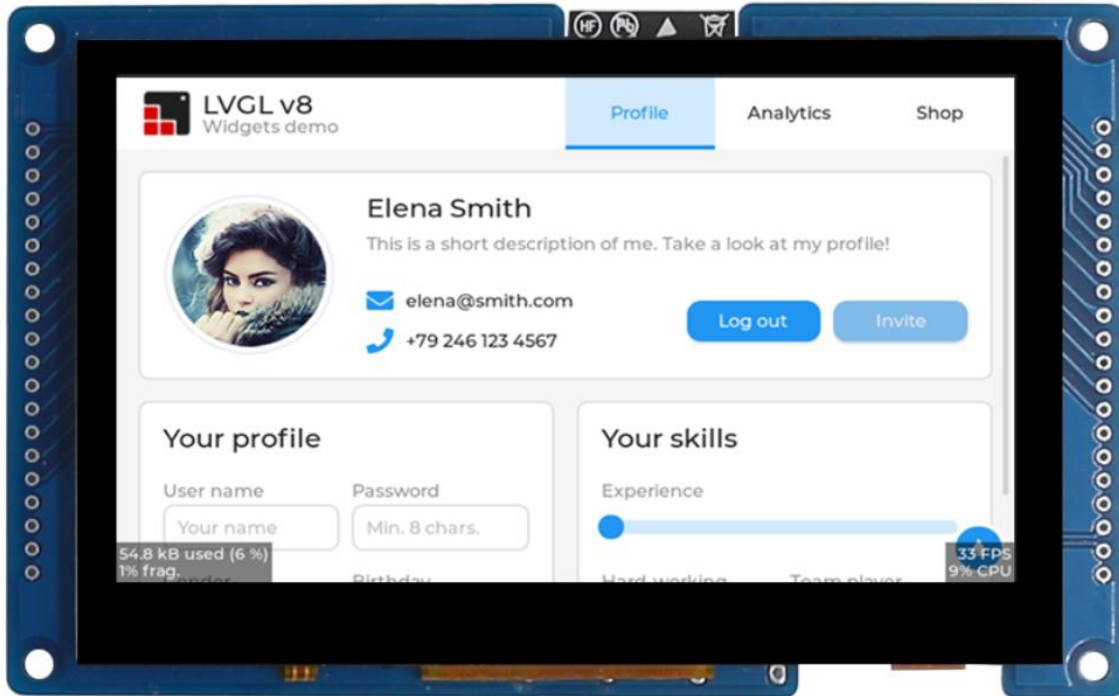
HF Pb

LVGL v8
Widgets demo

Profile Analytics Shop

Elena Smith
This is a short description of me. Take a look at my profile!

elena@smith.com
+79 246 123 4567

Log out Invite

Your profile
User name
Your name
Password
Min. 8 chars.
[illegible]ender
Birthday

Your skills
Experience
Hard-working
Team player

54.8 kB used (6 %)
1% frag.

33 FPS
9% CPU